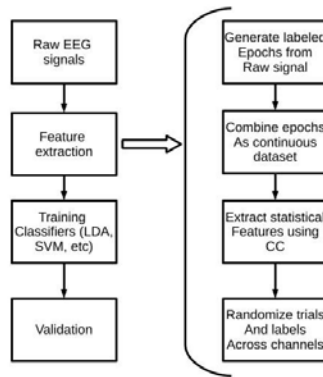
Raw EEG signals

Feature extraction

Training Classifiers (LDA, SVM, etc)

Validation

Generate labeled Epochs from Raw signal

Combine epochs As continuous dataset

Extract statistical Features using CC

Randomize trials And labels Across channels